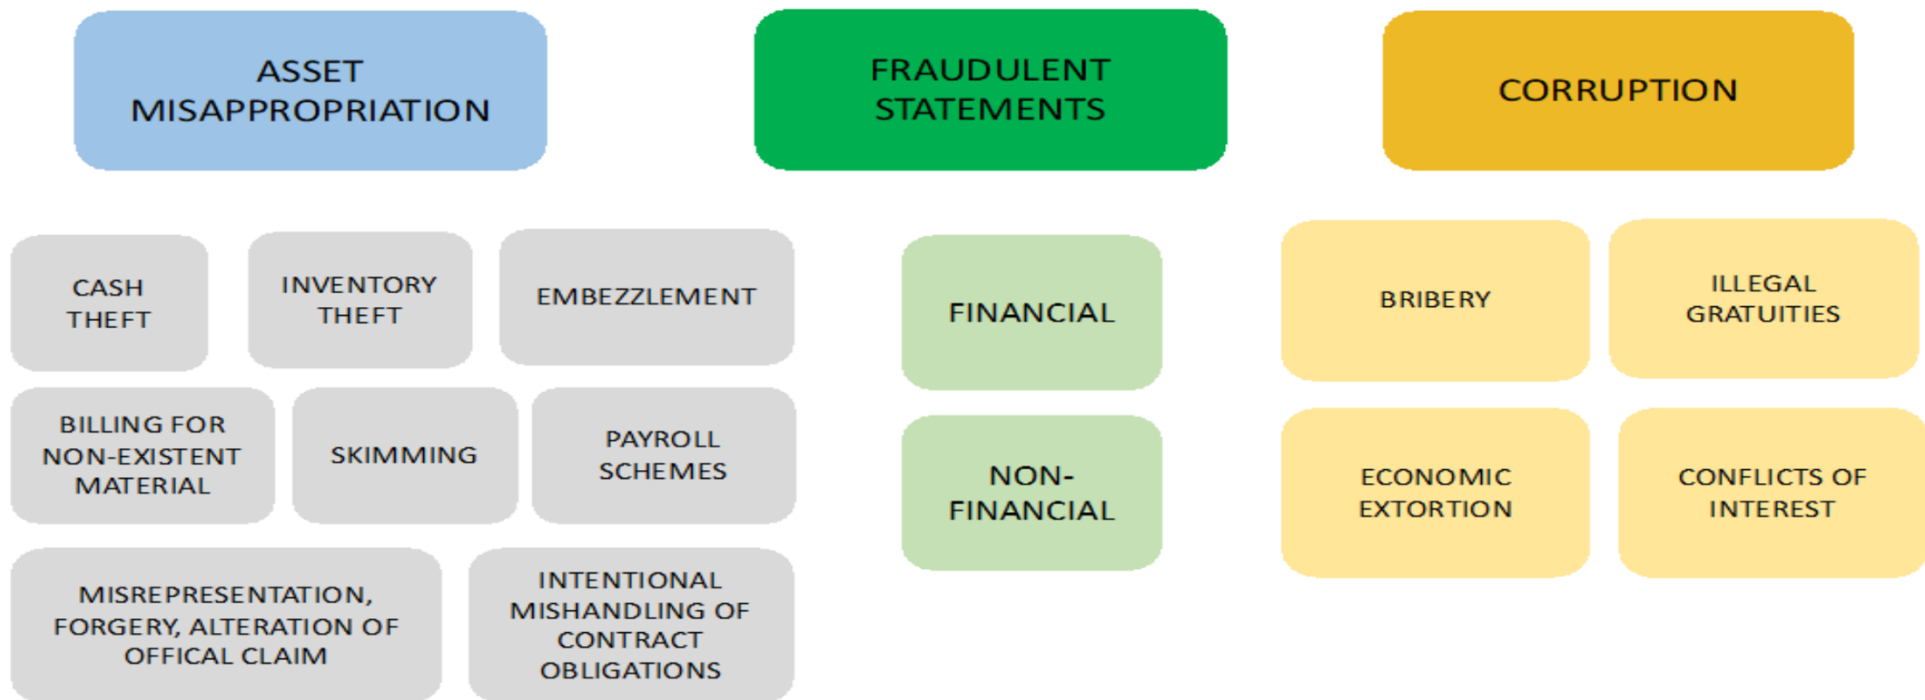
ASSET MISAPPROPRIATION

CASH THEFT

INVENTORY THEFT

EMBEZZLEMENT

BILLING FOR NON-EXISTENT MATERIAL

SKIMMING

PAYROLL SCHEMES

MISREPRESENTATION, FORGERY, ALTERATION OF OFFICAL CLAIM

INTENTIONAL MISHANDLING OF CONTRACT OBLIGATIONS

FRAUDULENT STATEMENTS

FINANCIAL

NON-FINANCIAL

CORRUPTION

BRIBERY

ILLEGAL GRATUITIES

ECONOMIC EXTORTION

CONFLICTS OF INTEREST